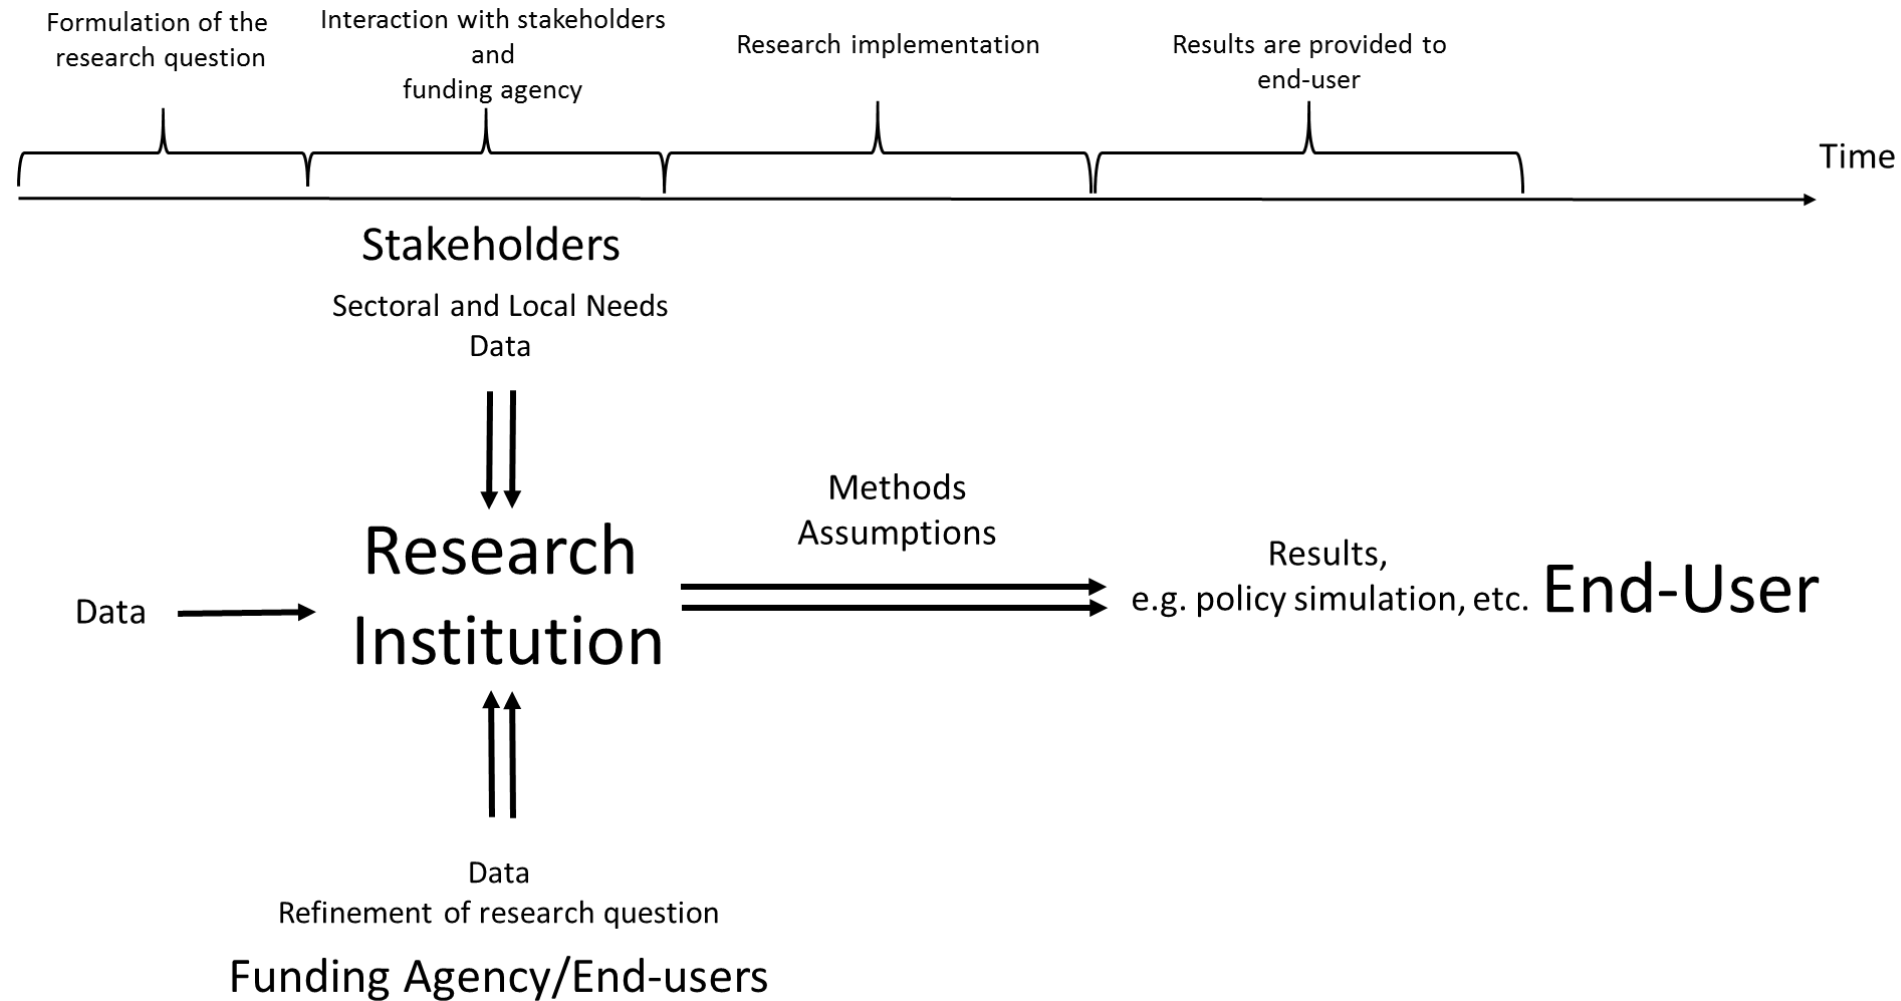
Formulation of the research question

Interaction with stakeholders and funding agency

Research implementation

Results are provided to end-user

Time

Stakeholders

Sectoral and Local Needs
Data

Methods
Assumptions

Data

Research Institution

Results,
e.g. policy simulation, etc.

End-User

Data
Refinement of research question

Funding Agency/End-users